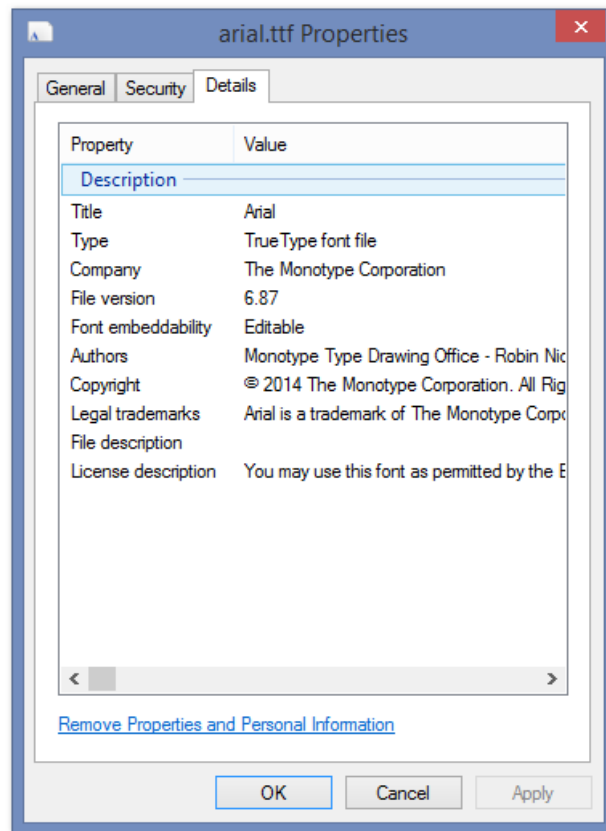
arial.ttf Properties

General | Security | Details

| Property | Value |
|---|---|
| Description | |
| Title | Arial |
| Type | TrueType font file |
| Company | The Monotype Corporation |
| File version | 6.87 |
| Font embeddability | Editable |
| Authors | Monotype Type Drawing Office - Robin Nic |
| Copyright | © 2014 The Monotype Corporation. All Rig |
| Legal trademarks | Arial is a trademark of The Monotype Corpo |
| File description | |
| License description | You may use this font as permitted by the E |

Remove Properties and Personal Information

OK | Cancel | Apply